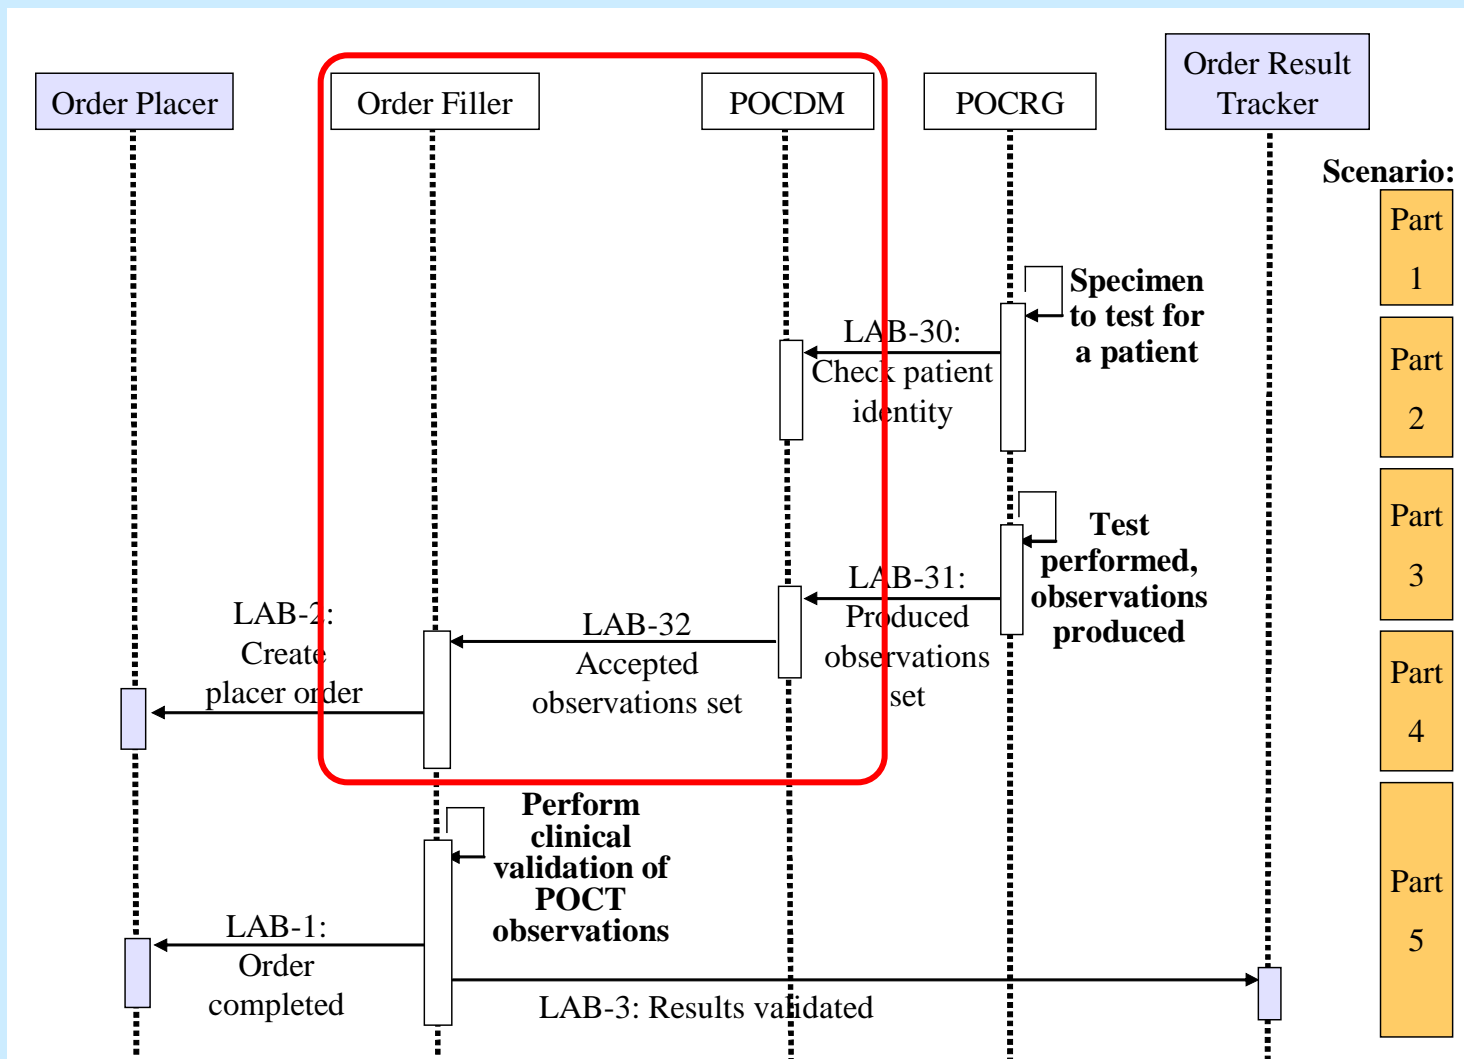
Order Placer

Order Filler

POCDM

POCRG

Order Result Tracker

Scenario:

Part 1

Part 2

Part 3

Part 4

Part 5

Specimen to test for a patient

LAB-30: Check patient identity

Test performed, observations produced

LAB-31: Produced observations set

LAB-32 Accepted observations set

LAB-2: Create placer order

Perform clinical validation of POCT observations

LAB-1: Order completed

LAB-3: Results validated